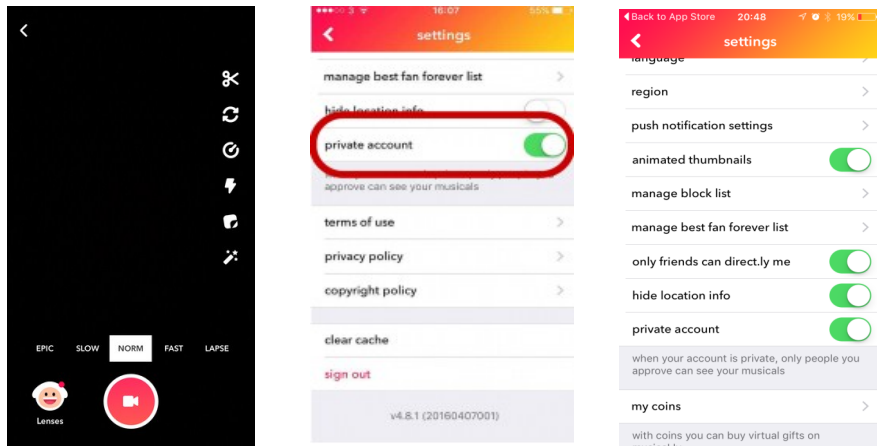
EPIC SLOW NORM FAST LAPSE

Lenses

●●●○○ 3 16:07 55%

settings

manage best fan forever list

hide location info

private account

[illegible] approve can see your musicals

terms of use

privacy policy

copyright policy

clear cache

sign out

v4.8.1 (20160407001)

◀Back to App Store 20:48 19%

settings

language

region

push notification settings

animated thumbnails

manage block list

manage best fan forever list

only friends can direct.ly me

hide location info

private account

when your account is private, only people you approve can see your musicals

my coins

with coins you can buy virtual gifts on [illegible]